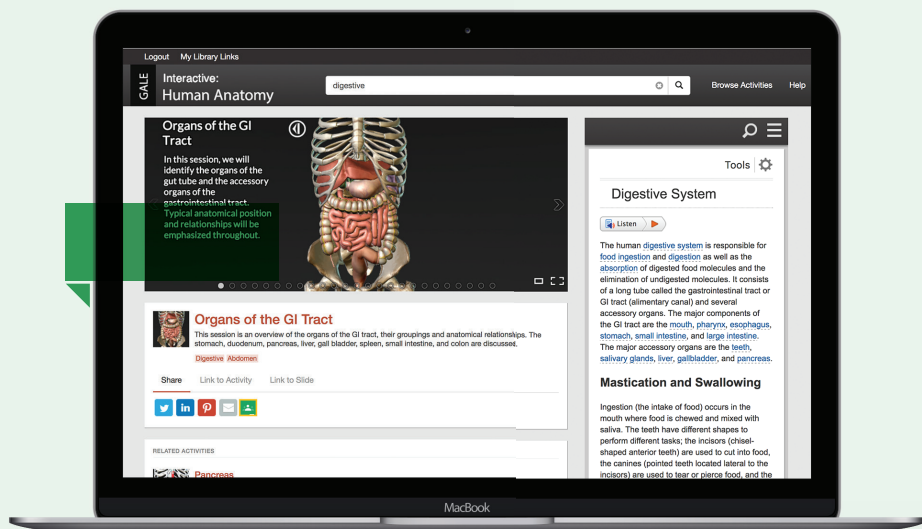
Logout My Library Links

GALE Interactive: Human Anatomy

digestive

Browse Activities Help

Organs of the GI Tract

In this session, we will identify the organs of the gut tube and the accessory organs of the gastrointestinal tract. Typical anatomical position and relationships will be emphasized throughout.

Organs of the GI Tract

This session is an overview of the organs of the GI tract, their groupings and anatomical relationships. The stomach, duodenum, pancreas, liver, gall bladder, spleen, small intestine, and colon are discuses.

Digestive Abdomen

Share Link to Activity Link to Slide

RELATED ACTIVITIES

Pancreas

Tools

Digestive System

Listen

The human digestive system is responsible for food ingestion and digestion as well as the absorption of digested food molecules and the elimination of undigested molecules. It consists of a long tube called the gastrointestinal tract or GI tract (alimentary canal) and several accessory organs. The major components of the GI tract are the mouth, pharynx, esophagus, stomach, small intestine, and large intestine. The major accessory organs are the teeth, salivary glands, liver, gallbladder, and pancreas.

Mastication and Swallowing

Ingestion (the intake of food) occurs in the mouth where food is chewed and mixed with saliva. The teeth have different shapes to perform different tasks; the incisors (chisel-shaped anterior teeth) are used to cut into food, the canines (pointed teeth located lateral to the incisors) are used to tear or pierce food, and the

MacBook